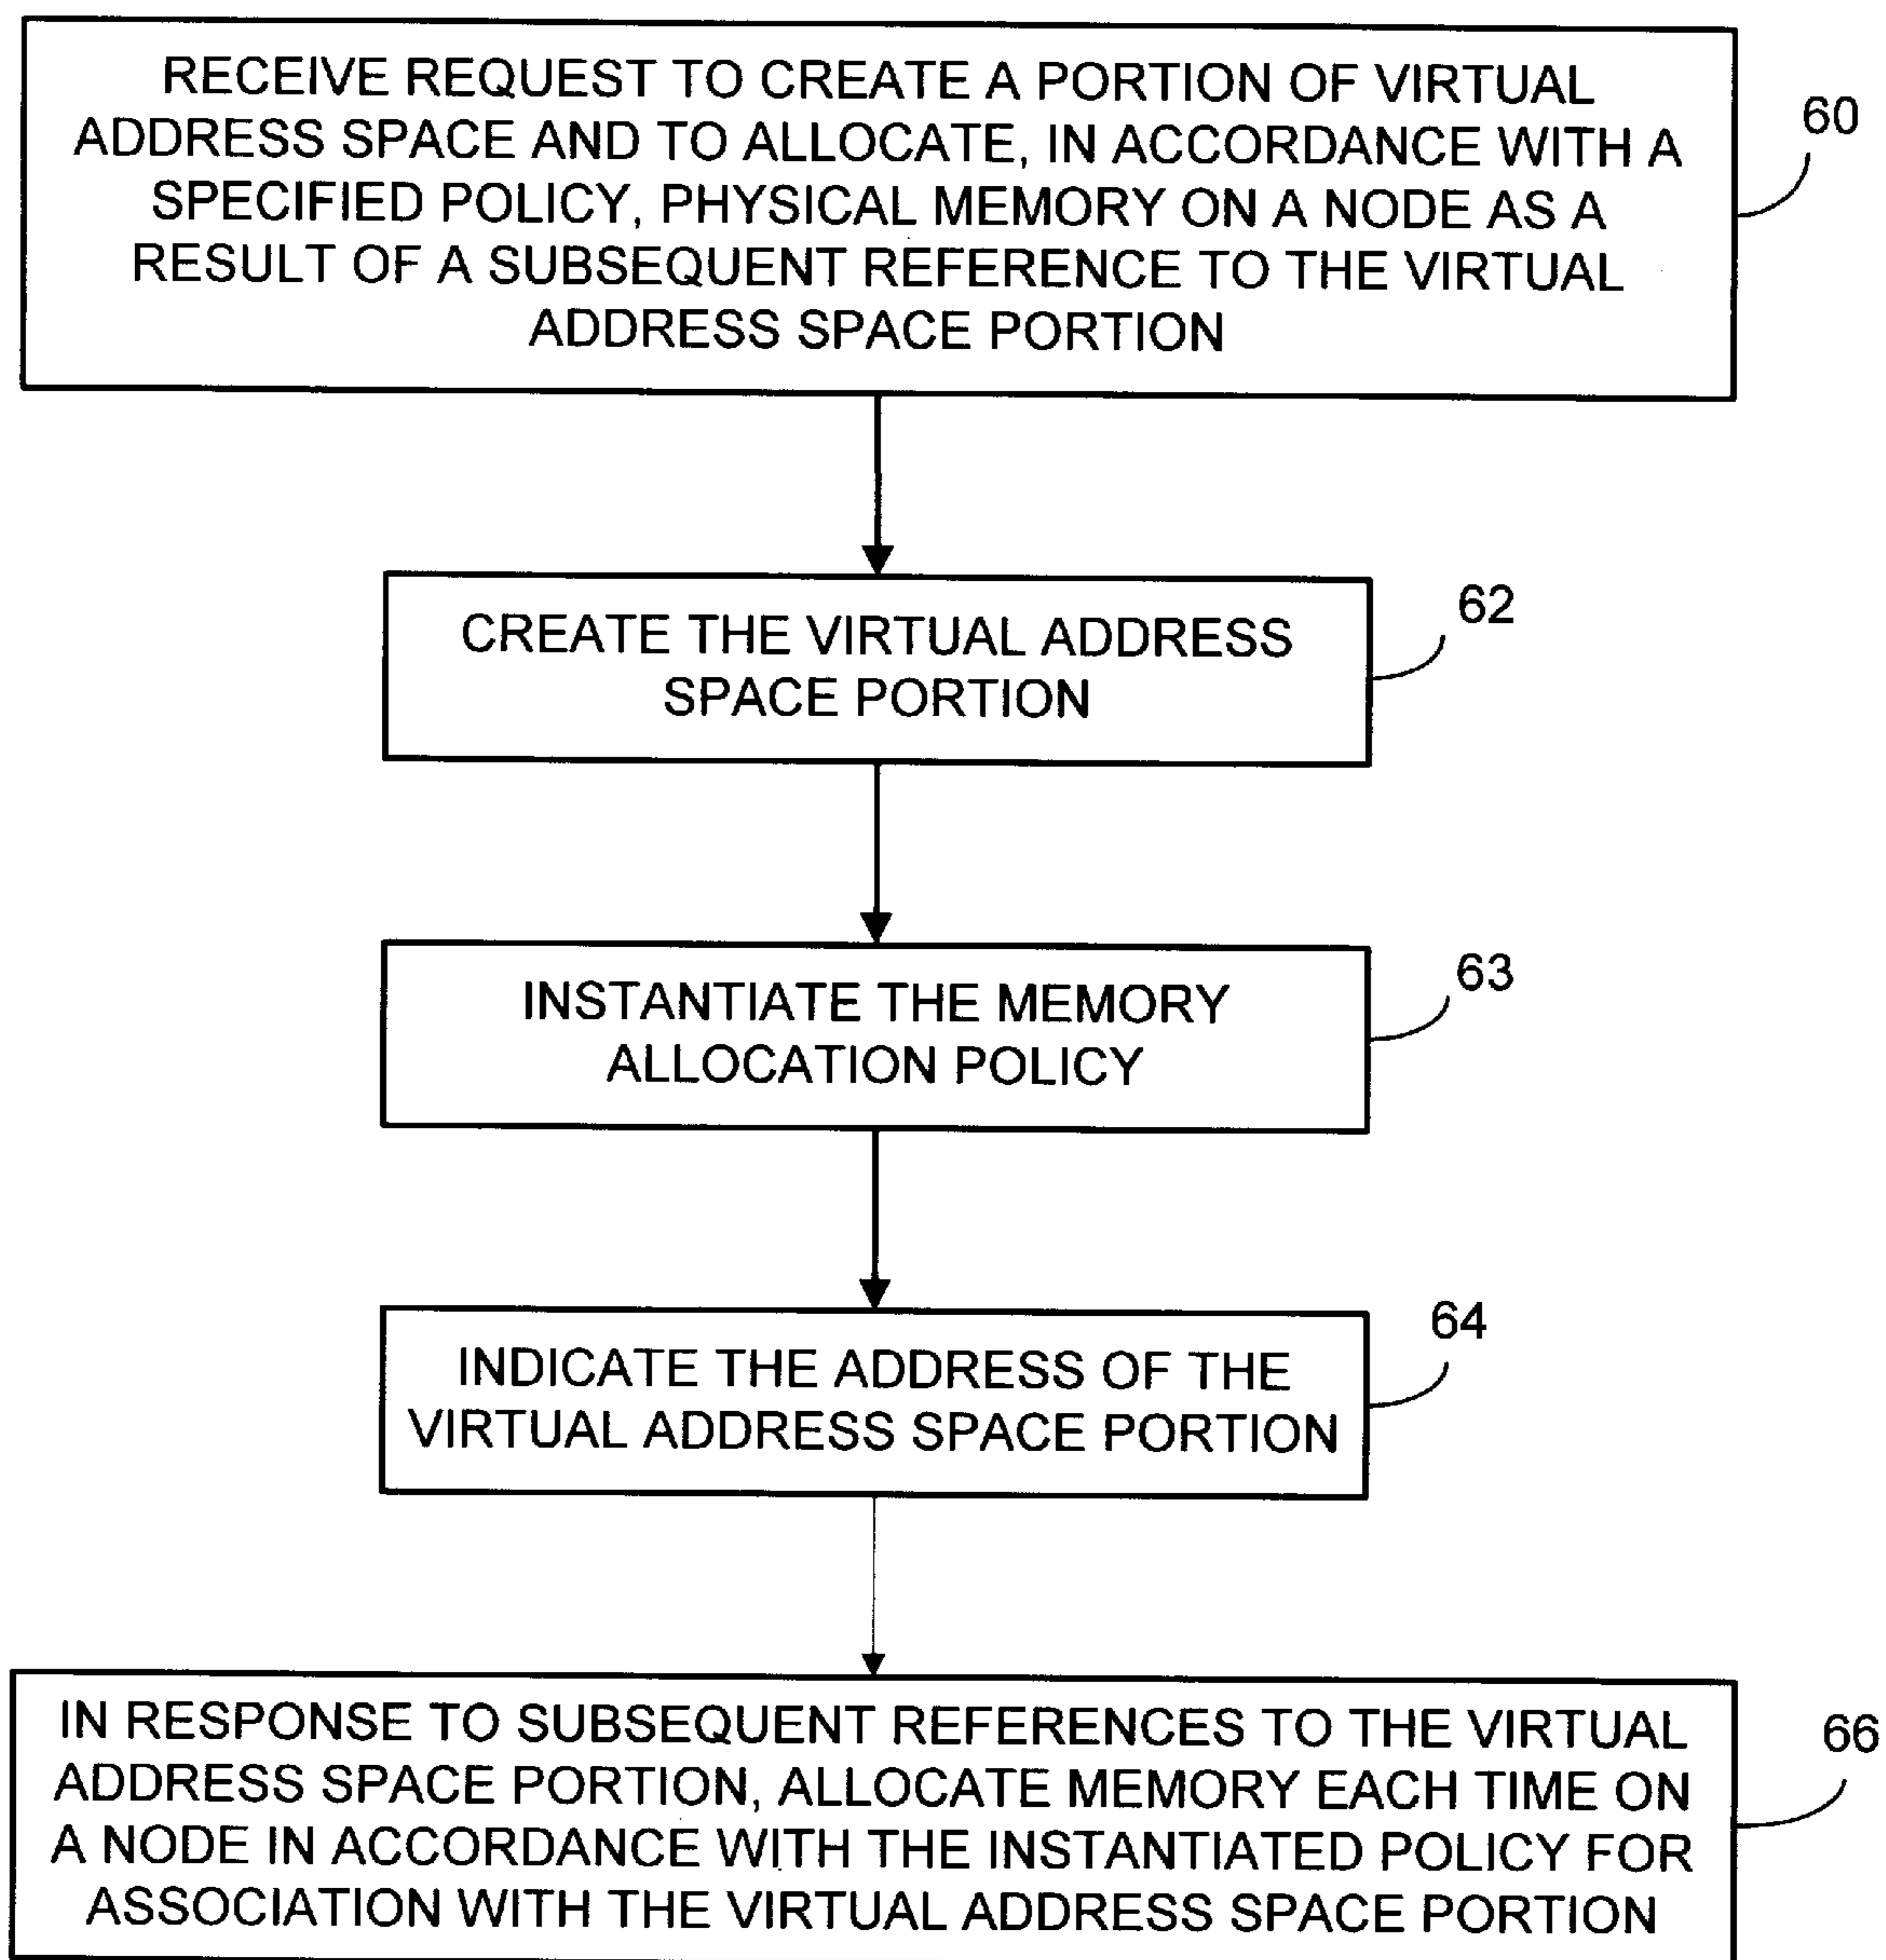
RECEIVE REQUEST TO CREATE A PORTION OF VIRTUAL ADDRESS SPACE AND TO ALLOCATE, IN ACCORDANCE WITH A SPECIFIED POLICY, PHYSICAL MEMORY ON A NODE AS A RESULT OF A SUBSEQUENT REFERENCE TO THE VIRTUAL ADDRESS SPACE PORTION

60

CREATE THE VIRTUAL ADDRESS SPACE PORTION

62

INSTANTIATE THE MEMORY ALLOCATION POLICY

63

INDICATE THE ADDRESS OF THE VIRTUAL ADDRESS SPACE PORTION

64

IN RESPONSE TO SUBSEQUENT REFERENCES TO THE VIRTUAL ADDRESS SPACE PORTION, ALLOCATE MEMORY EACH TIME ON A NODE IN ACCORDANCE WITH THE INSTANTIATED POLICY FOR ASSOCIATION WITH THE VIRTUAL ADDRESS SPACE PORTION

66